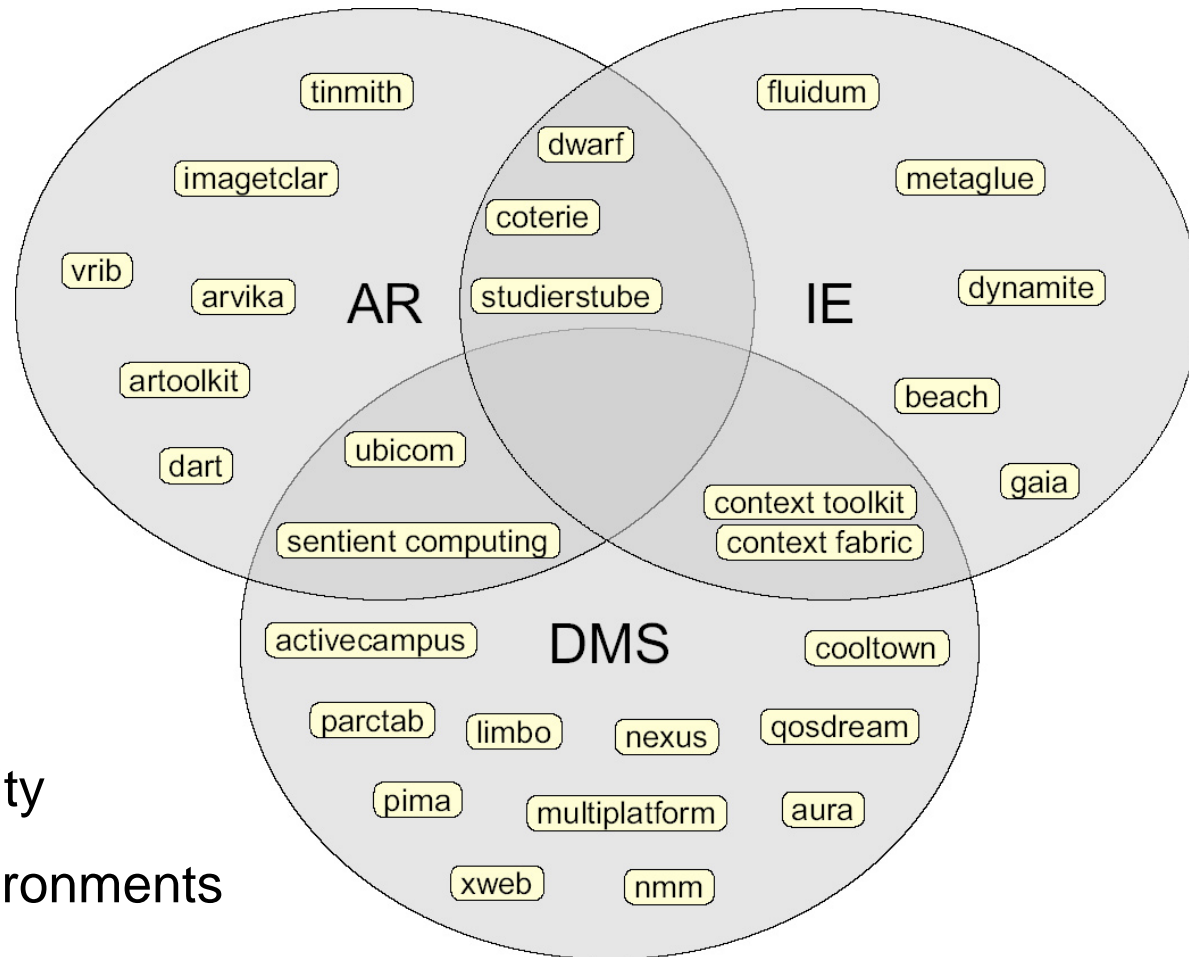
tinmith
fluidum
dwarf
imagetclar
metaglue
coterie
vrib
arvika
AR
studierstube
IE
dynamite
artoolkit
beach
ubicom
dart
gaia
context toolkit
sentient computing
context fabric
activecampus
DMS
cooltown
parctab
limbo
nexus
qosdream
ty
pima
multiplatform
aura
ronments
xweb
nmm